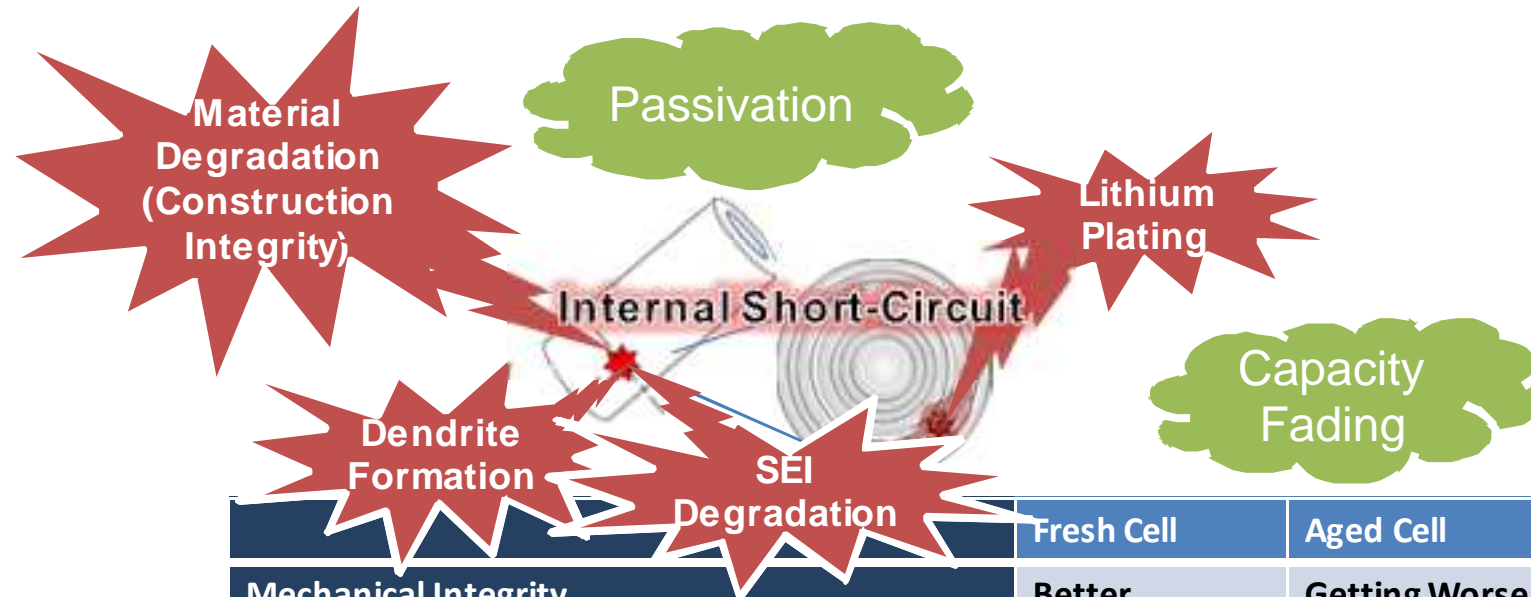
Material Degradation (Construction Integrity)

Passivation

Lithium Plating

Internal Short-Circuit

Capacity Fading

Dendrite Formation

SEI Degradation

| | Fresh Cell | Aged Cell |
|---|---|---|
| Mechanical Integrity | Better | Getting Worse |